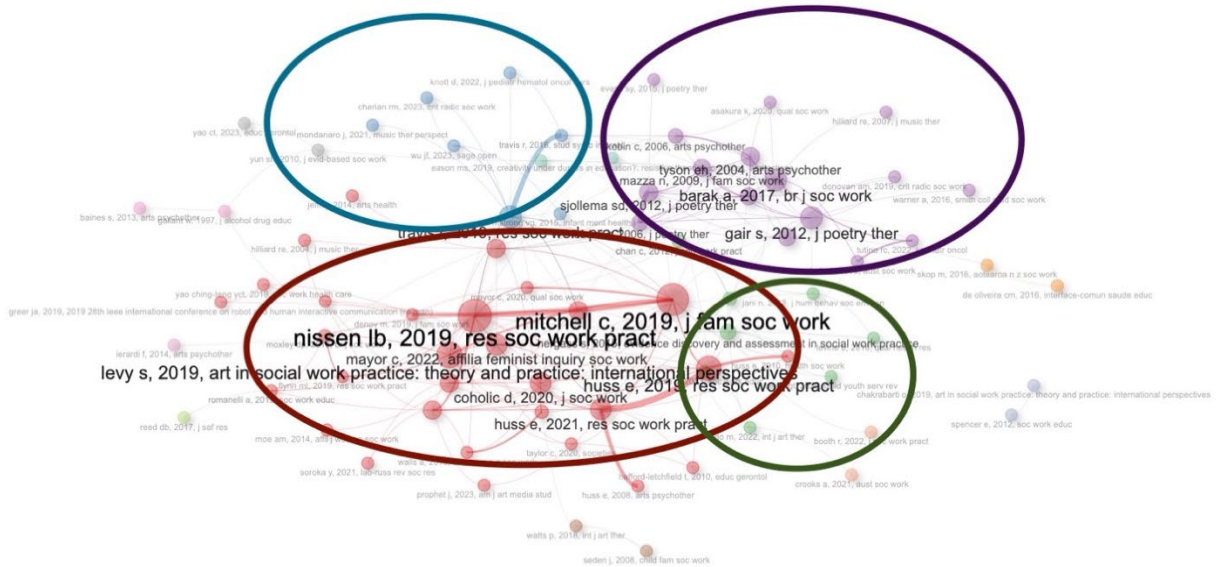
knott d, 2022, j pediatr hematol oncol nurs
cherian rm, 2023, brit radic soc work
yao ct, 2023, educ gerontol
mondanaro j, 2021, music ther perspect
yun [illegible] 2010, j evid-based soc work
wu jf, 2023, sage open
travis r, 2019, stud syst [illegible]
eason ms, 2019, creativity under duress in education?
evans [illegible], 2015, j poetry ther
asakura k, 2020, qual soc work
hilliard rs, 2007, j music ther
kebin c, 2006, arts psychother
tyson eh, 2004, arts psychother
mazza n, 2009, j fam soc work
barak a, 2017, br j soc work
donovan am, 2019, brit radic soc work
warner a, 2016, smith coll stud soc work
sjollema sd, 2012, j poetry ther
gair s, 2012, j poetry ther
baines s, 2013, arts psychother
gollant w, 1997, j alcohol drug educ
jen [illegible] 2014, arts health
travis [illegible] 2019, res soc work pract
hilliard rs, 2004, j music ther
chan c, 2012, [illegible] work pract
tutino tc, 2022, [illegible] oncol
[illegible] aust soc work
skop m, 2016, aotearoa n z soc work
de oliveira cm, 2016, interface-comun saude educ
yao ching-teng ycl, 2019, soc work health care
greer ja, 2019, 2019 28th ieee international conference on robot and human interactive communication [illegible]
mayor c, 2020, qual soc work
mitchell c, 2019, j fam soc work
nissen lb, 2019, res soc work pract
ierardi f, 2014, arts psychother
mayor c, 2022, affilia feminist inquiry soc work
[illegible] discovery and assessment in social work practice
levy s, 2019, art in social work practice: theory and practice: international perspectives
huss e, 2019, res soc work pract
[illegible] youth serv rev
chakrabarti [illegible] 2019, art in social work practice: theory and practice: international perspectives
romanelli a, 2019, soc work educ
coholic d, 2020, j soc work
spencer e, 2012, soc work educ
reed db, 2017, j saf res
huss e, 2021, res soc work pract
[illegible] 2022, int j art ther
booth r, 2022, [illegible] work pract
moe am, 2014, affil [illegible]
taylor c, 2020, societies
walsh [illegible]
soroka y, 2021, lat-russ rev soc res
hafford-letchfield t, 2010, educ gerontol
crooks a, 2021, aust soc work
prophet j, 2023, am j art media stud
huss e, 2008, arts psychother
watts p, 2018, int j art ther
seden j, 2008, child fam soc work